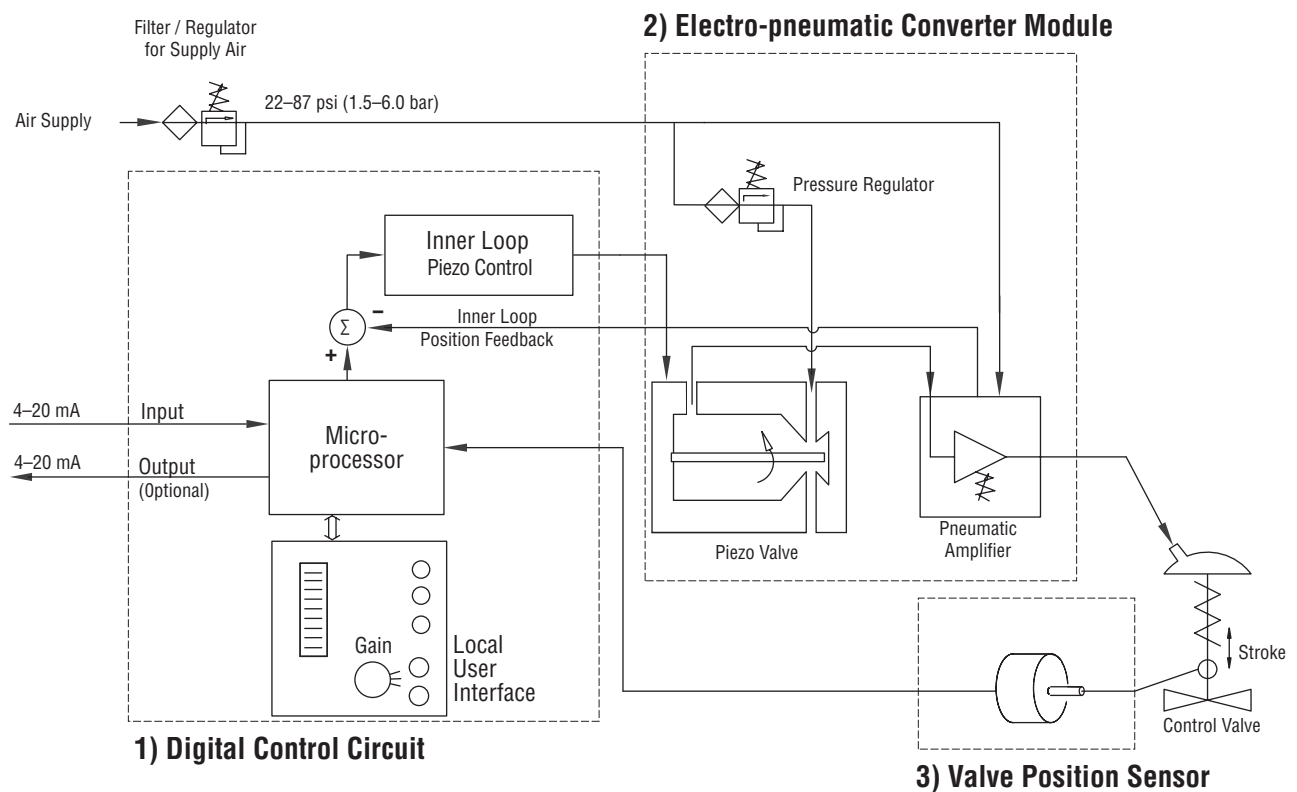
Filter / Regulator for Supply Air

2) Electro-pneumatic Converter Module

Air Supply

22–87 psi (1.5–6.0 bar)

Pressure Regulator

Inner Loop
Piezo Control

$\Sigma$

–

+

Inner Loop
Position Feedback

4–20 mA

Input

Micro-
processor

4–20 mA

Output
(Optional)

Piezo Valve

Pneumatic Amplifier

Gain

Local
User
Interface

Stroke

Control Valve

1) Digital Control Circuit

3) Valve Position Sensor